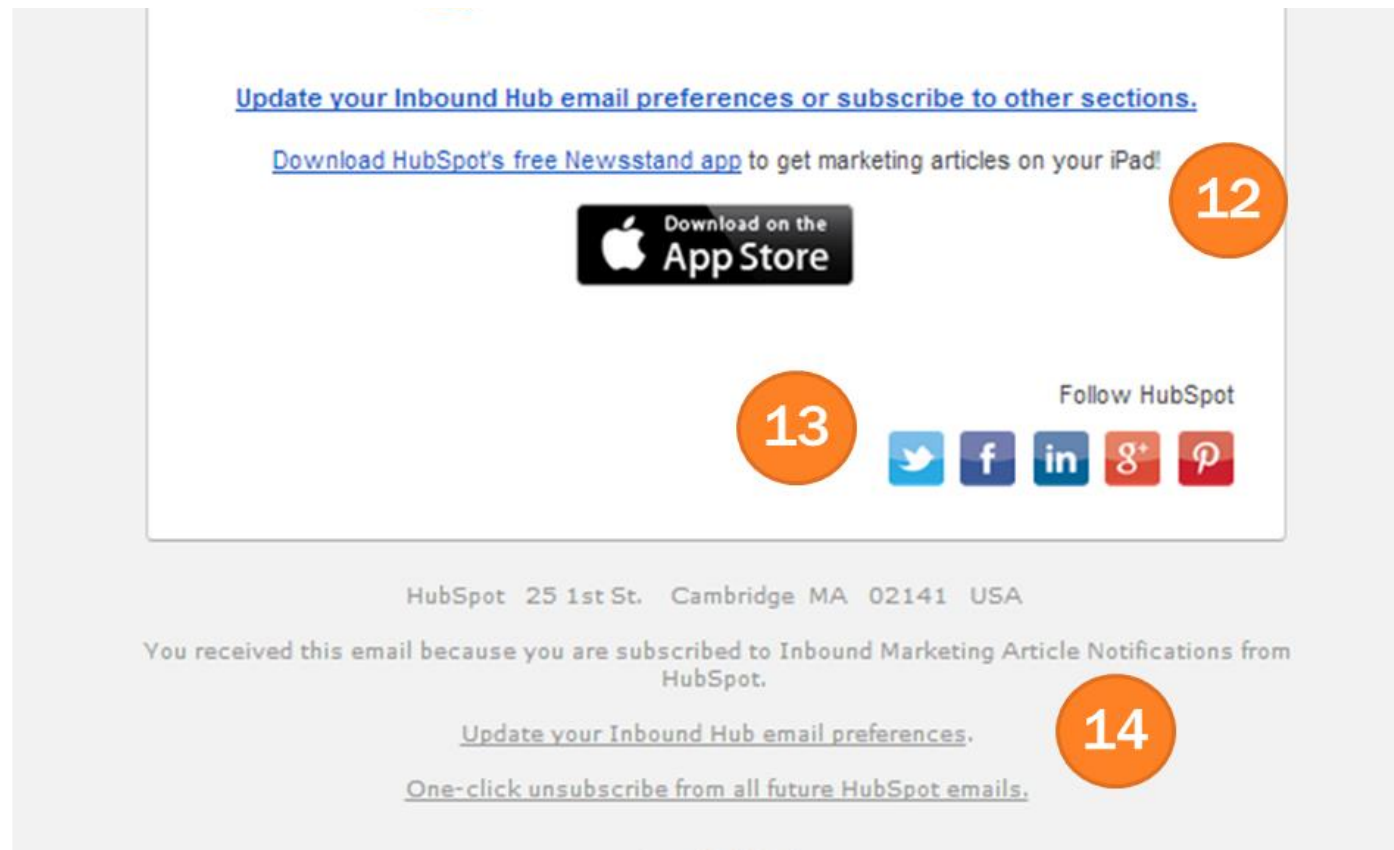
Update your Inbound Hub email preferences or subscribe to other sections.

Download HubSpot's free Newsstand app to get marketing articles on your iPad!

12

Download on the App Store

Follow HubSpot

13

HubSpot 25 1st St. Cambridge MA 02141 USA

You received this email because you are subscribed to Inbound Marketing Article Notifications from HubSpot.

14

Update your Inbound Hub email preferences.

One-click unsubscribe from all future HubSpot emails.